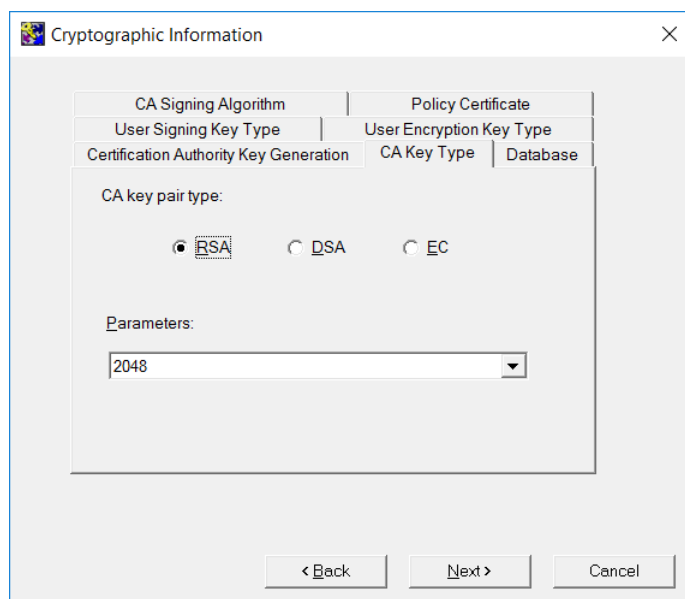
Cryptographic Information

CA Signing Algorithm | Policy Certificate
User Signing Key Type | User Encryption Key Type
Certification Authority Key Generation | CA Key Type | Database

CA key pair type:

RSA DSA EC

Parameters:

2048

< Back Next > Cancel